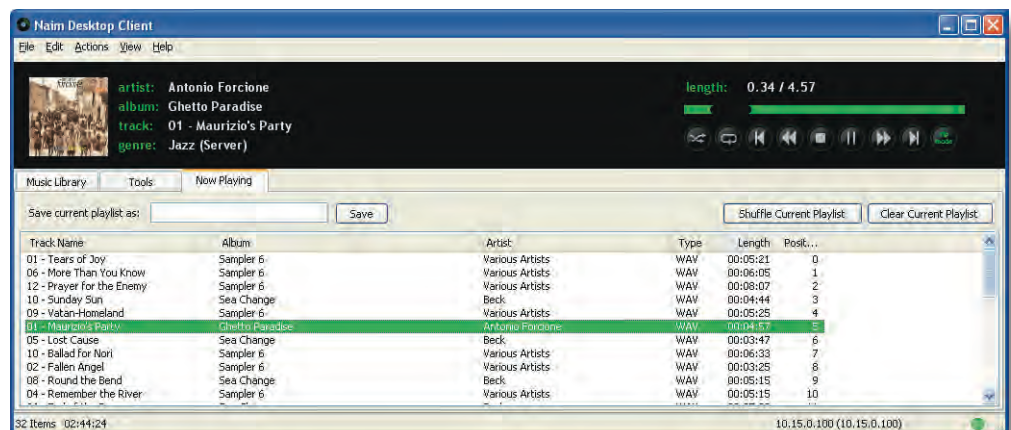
Naim Desktop Client

File Edit Actions View Help

artist: Antonio Forcione
album: Ghetto Paradise
track: 01 - Maurizio's Party
genre: Jazz (Server)

length: 0.34 / 4.57

Music Library | Tools | Now Playing

Save current playlist as: Save

Shuffle Current Playlist | Clear Current Playlist

| Track Name | Album | Artist | Type | Length | Posit... |
|---|---|---|---|---|---|
| 01 - Tears of Joy | Sampler 6 | Various Artists | WAV | 00:05:21 | 0 |
| 06 - More Than You Know | Sampler 6 | Various Artists | WAV | 00:06:05 | 1 |
| 12 - Prayer for the Enemy | Sampler 6 | Various Artists | WAV | 00:08:07 | 2 |
| 10 - Sunday Sun | Sea Change | Beck | WAV | 00:04:44 | 3 |
| 09 - Vatan-Homeland | Sampler 6 | Various Artists | WAV | 00:05:25 | 4 |
| 01 - Maurizio's Party | Ghetto Paradise | Antonio Forcione | WAV | 00:04:57 | 5 |
| 05 - Lost Cause | Sea Change | Beck | WAV | 00:03:47 | 6 |
| 10 - Ballad for Nori | Sampler 6 | Various Artists | WAV | 00:06:33 | 7 |
| 02 - Fallen Angel | Sampler 6 | Various Artists | WAV | 00:03:25 | 8 |
| 08 - Round the Bend | Sea Change | Beck | WAV | 00:05:15 | 9 |
| 04 - Remember the River | Sampler 6 | Various Artists | WAV | 00:05:15 | 10 |

32 Items 02:44:24

10.15.0.100 (10.15.0.100)